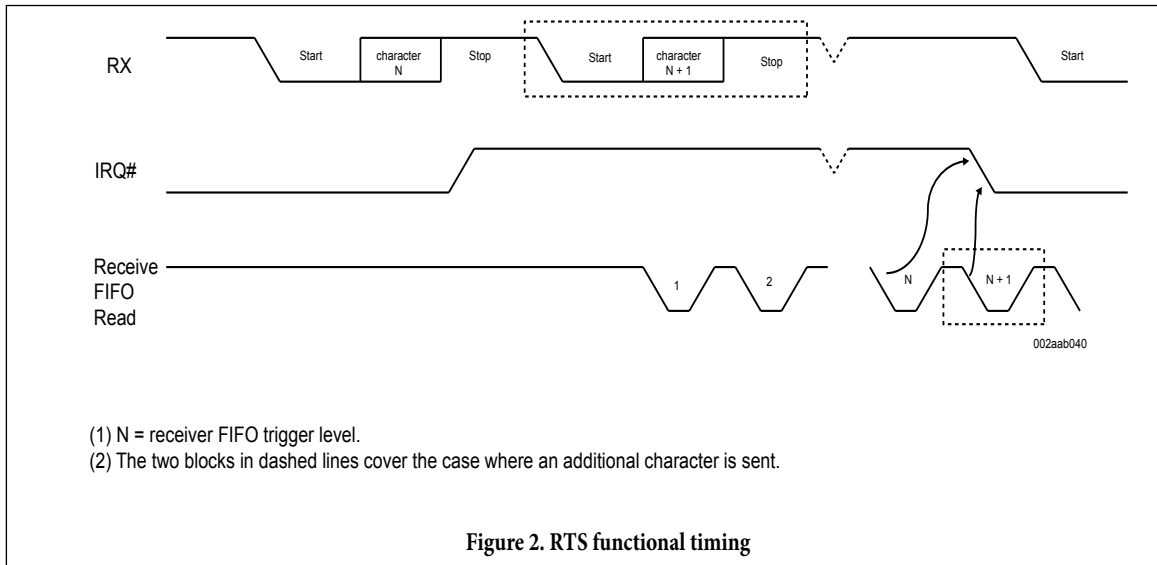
RX

Start

character N

Stop

Start

character N + 1

Stop

Start

IRQ#

Receive FIFO Read

1

2

N

N + 1

002aab040

(1) N = receiver FIFO trigger level.
(2) The two blocks in dashed lines cover the case where an additional character is sent.

Figure 2. RTS functional timing